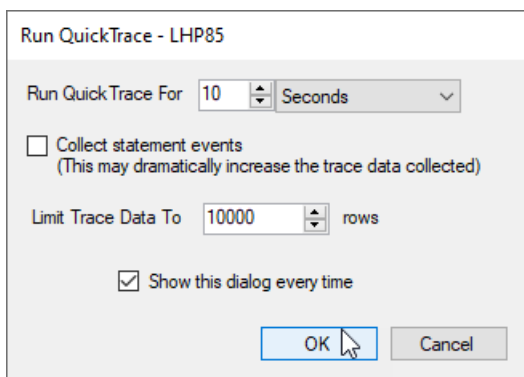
Run QuickTrace - LHP85

Run QuickTrace For 10 Seconds

Collect statement events
(This may dramatically increase the trace data collected)

Limit Trace Data To 10000 rows

Show this dialog every time

OK Cancel